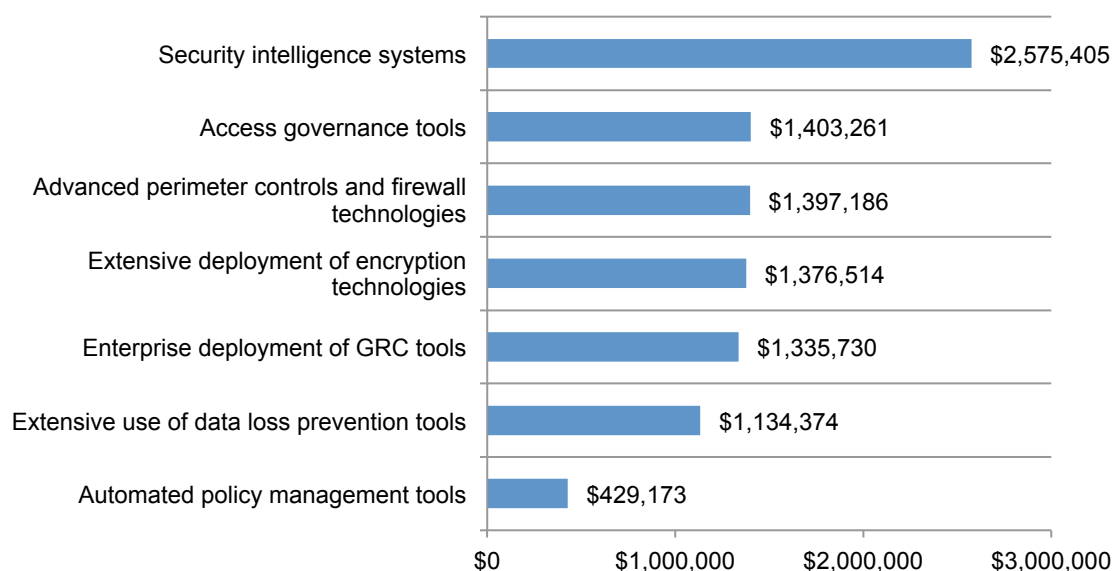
Security intelligence systems $2,575,405
Access governance tools $1,403,261
Advanced perimeter controls and firewall technologies $1,397,186
Extensive deployment of encryption technologies $1,376,514
Enterprise deployment of GRC tools $1,335,730
Extensive use of data loss prevention tools $1,134,374
Automated policy management tools $429,173

$0 $1,000,000 $2,000,000 $3,000,000